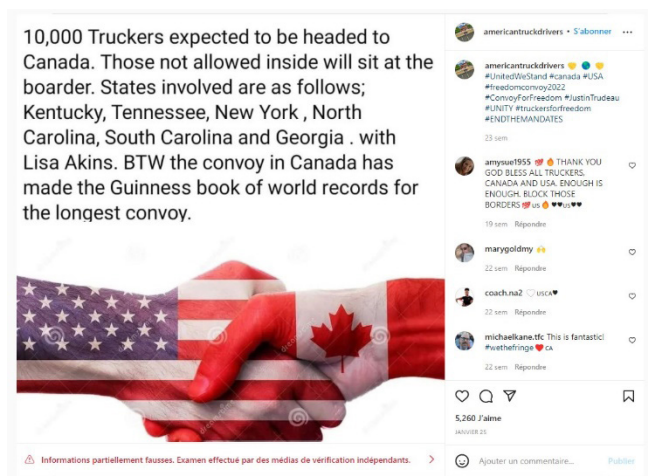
10,000 Truckers expected to be headed to Canada. Those not allowed inside will sit at the boarder. States involved are as follows; Kentucky, Tennessee, New York , North Carolina, South Carolina and Georgia . with Lisa Akins. BTW the convoy in Canada has made the Guinness book of world records for the longest convoy.

americantruckdrivers • S'abonner

americantruckdrivers #UnitedWeStand #canada #USA #freedomconvoy2022 #ConvoyForFreedom #JustinTrudeau #UNITY #truckersforfreedom #ENDTHEMANDATES

23 sem

amysue1955 THANK YOU GOD BLESS ALL TRUCKERS, CANADA AND USA. ENOUGH IS ENOUGH. BLOCK THOSE BORDERS us us

19 sem Répondre

marygoldmy

22 sem Répondre

coach.na2 USCA

22 sem Répondre

michaelkane.tfc This is fantastic! #wethefringe CA

22 sem Répondre

5,260 J'aime

JANVIER 25

Informations partiellement fausses. Examen effectué par des médias de vérification indépendants.

Ajouter un commentaire...

Publier